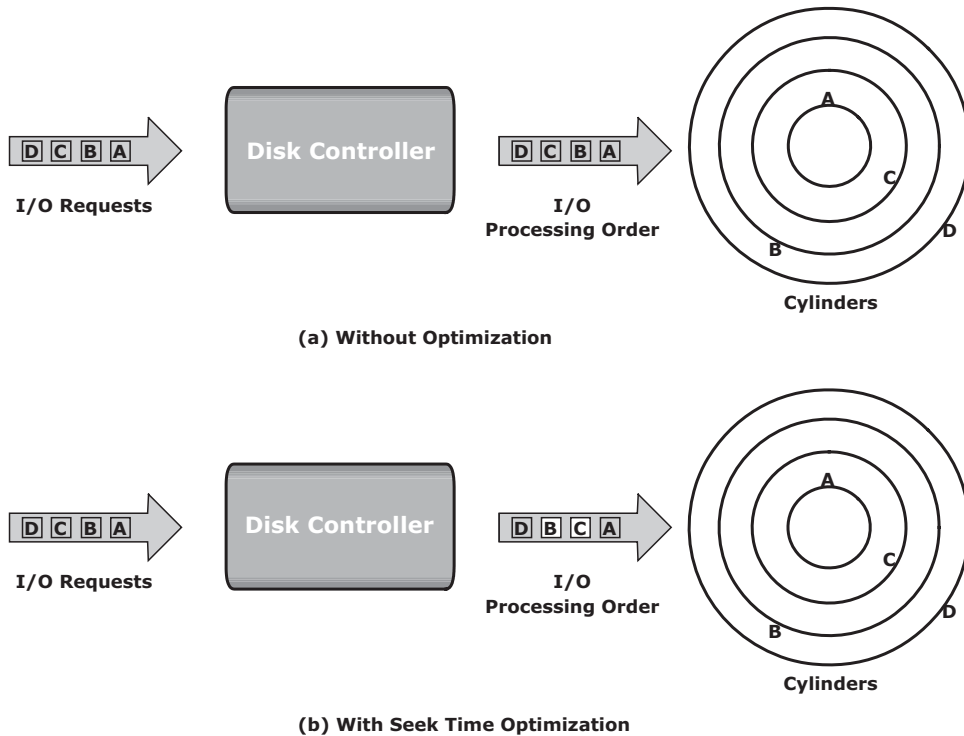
D C B A

I/O Requests

Disk Controller

D C B A

I/O Processing Order

A

C

B

D

Cylinders

(a) Without Optimization

D C B A

I/O Requests

Disk Controller

D B C A

I/O Processing Order

A

C

B

D

Cylinders

(b) With Seek Time Optimization